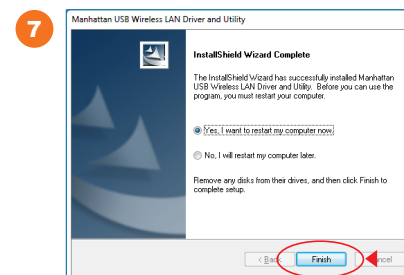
7

Manhattan USB Wireless LAN Driver and Utility

InstallShield Wizard Complete

The InstallShield Wizard has successfully installed Manhattan USB Wireless LAN Driver and Utility. Before you can use the program, you must restart your computer.

Yes, I want to restart my computer now.

No, I will restart my computer later.

Remove any disks from their drives, and then click Finish to complete setup.

< Back

Finish

Cancel